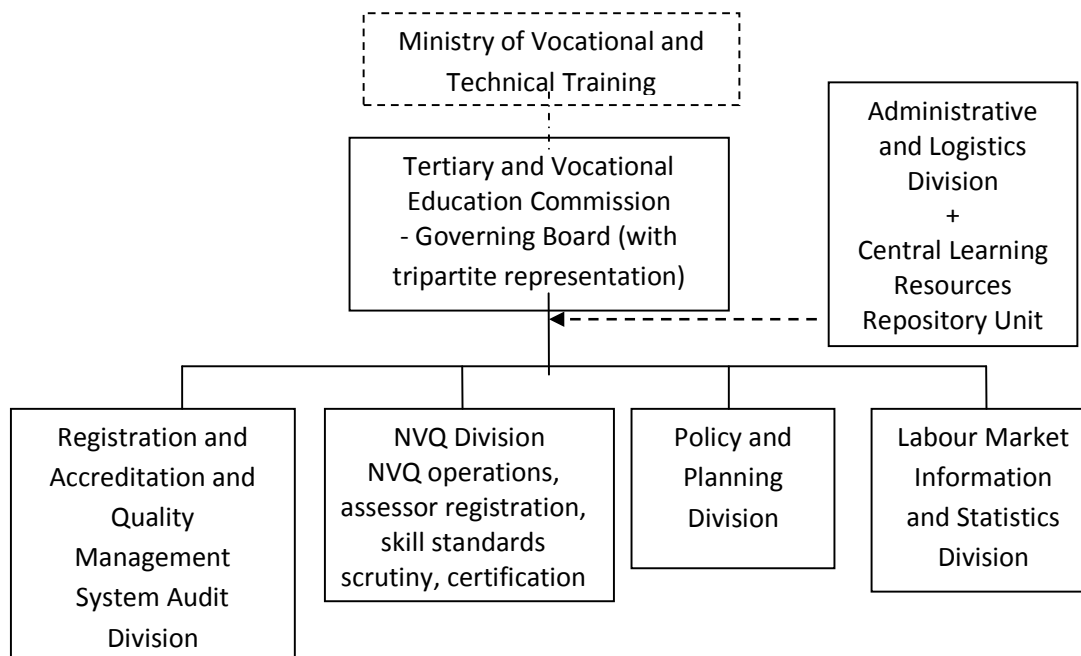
Ministry of Vocational and Technical Training

Tertiary and Vocational Education Commission
- Governing Board (with tripartite representation)

Administrative and Logistics Division
+
Central Learning Resources Repository Unit

Registration and Accreditation and Quality Management System Audit Division

NVQ Division
NVQ operations, assessor registration, skill standards scrutiny, certification

Policy and Planning Division

Labour Market Information and Statistics Division